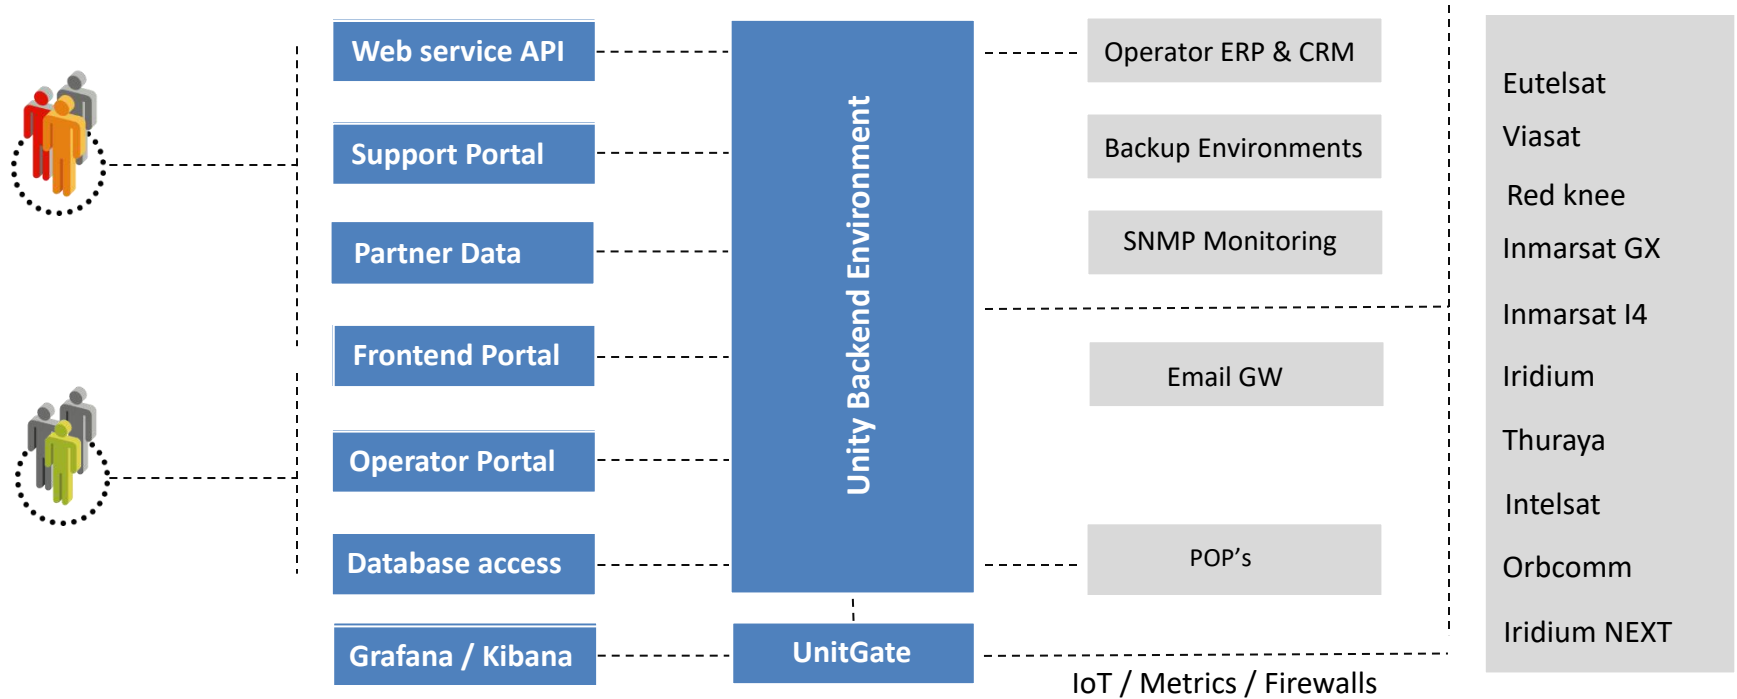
Web service API

Support Portal

Partner Data

Frontend Portal

Operator Portal

Database access

Grafana / Kibana

Unity Backend Environment

UnitGate

Operator ERP & CRM

Backup Environments

SNMP Monitoring

Email GW

POP’s

IoT / Metrics / Firewalls

Eutelsat
Viasat
Red knee
Inmarsat GX
Inmarsat I4
Iridium
Thuraya
Intelsat
Orbcomm
Iridium NEXT